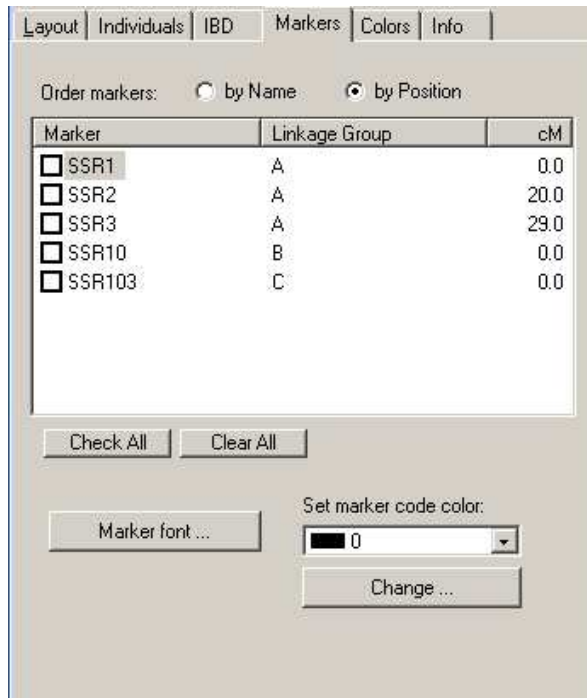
Layout | Individuals | IBD | Markers | Colors | Info

Order markers: by Name by Position

| Marker | Linkage Group | cM |
|---|---|---|
| SSR1 | A | 0.0 |
| SSR2 | A | 20.0 |
| SSR3 | A | 29.0 |
| SSR10 | B | 0.0 |
| SSR103 | C | 0.0 |

Check All | Clear All

Marker font ...

Set marker code color:

0

Change ...